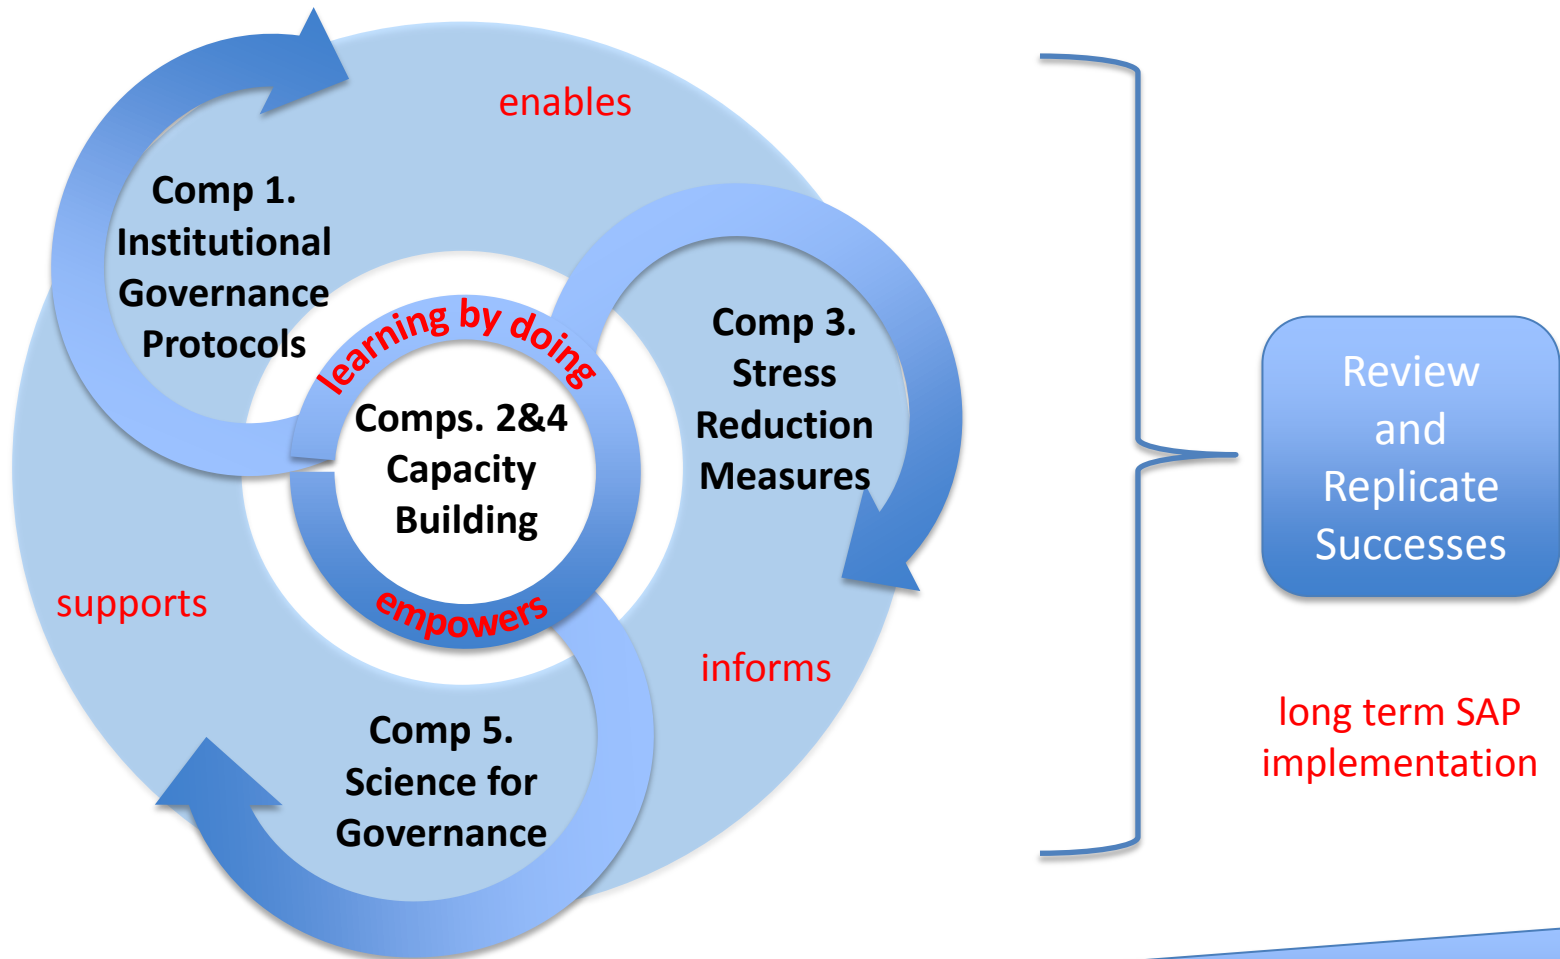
enables

Comp 1. Institutional Governance Protocols

learning by doing

Comps. 2&4 Capacity Building

empowers

Comp 3. Stress Reduction Measures

supports

informs

Comp 5. Science for Governance

Review and Replicate Successes

long term SAP implementation